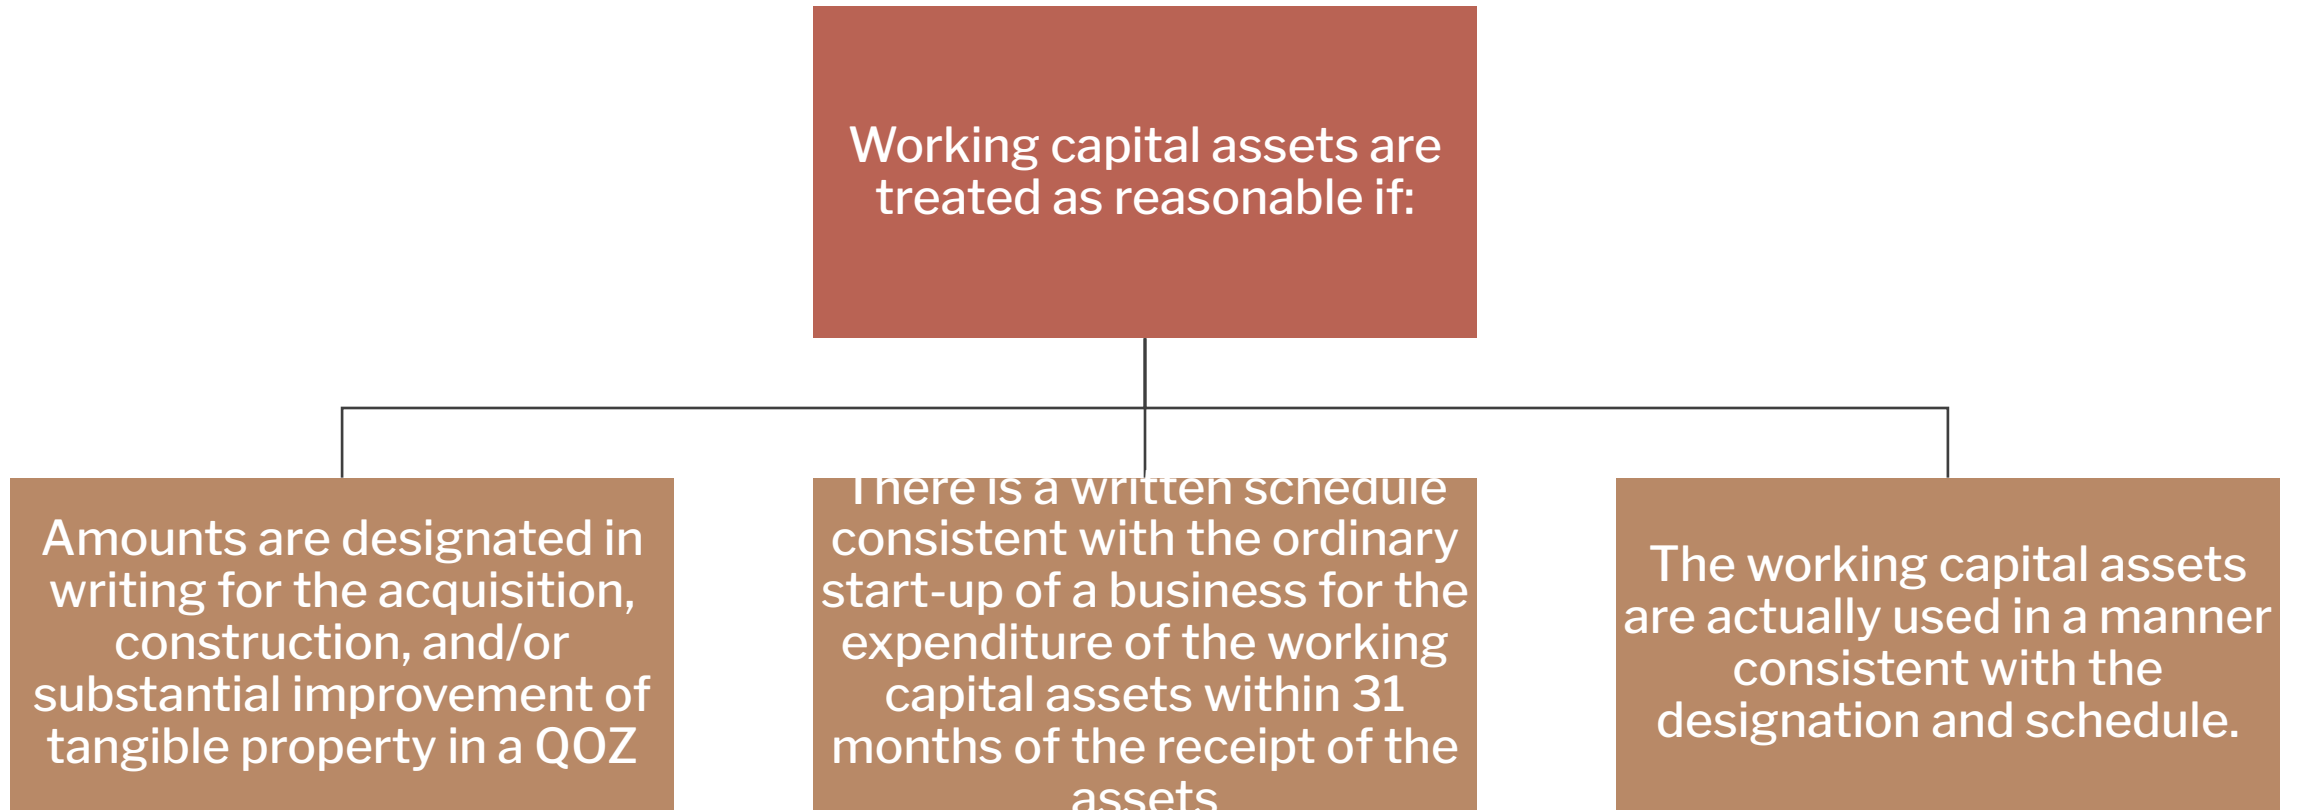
Working capital assets are treated as reasonable if:

Amounts are designated in writing for the acquisition, construction, and/or substantial improvement of tangible property in a QOZ

There is a written schedule consistent with the ordinary start-up of a business for the expenditure of the working capital assets within 31 months of the receipt of the assets

The working capital assets are actually used in a manner consistent with the designation and schedule.